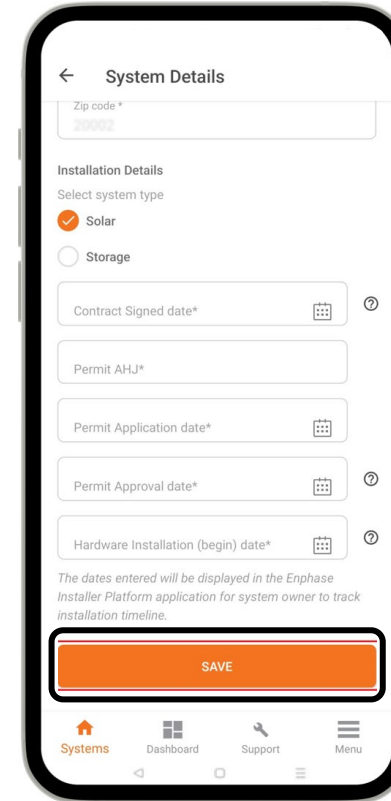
← System Details

Zip code *
20002

Installation Details

Select system type

Solar

Storage

Contract Signed date*

?

Permit AHJ*

Permit Application date*

Permit Approval date*

?

Hardware Installation (begin) date*

?

The dates entered will be displayed in the Enphase Installer Platform application for system owner to track installation timeline.

SAVE

Systems

Dashboard

Support

Menu